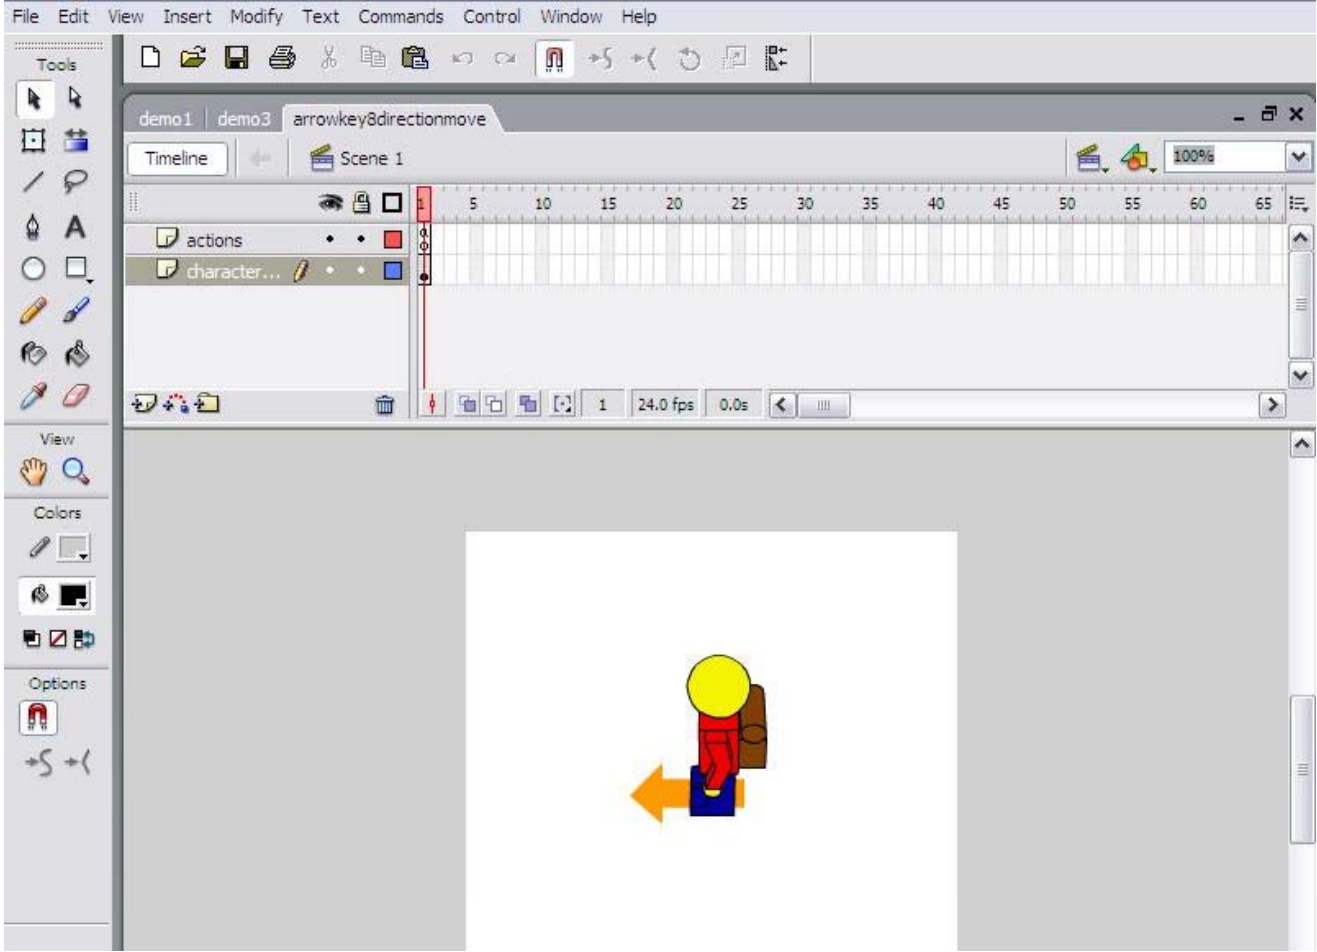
File Edit View Insert Modify Text Commands Control Window Help

Tools

demo1 demo3 arrowkey8directionmove

Timeline Scene 1 100%

1 5 10 15 20 25 30 35 40 45 50 55 60 65

actions

character...

1 24.0 fps 0.0s

View

Colors

Options